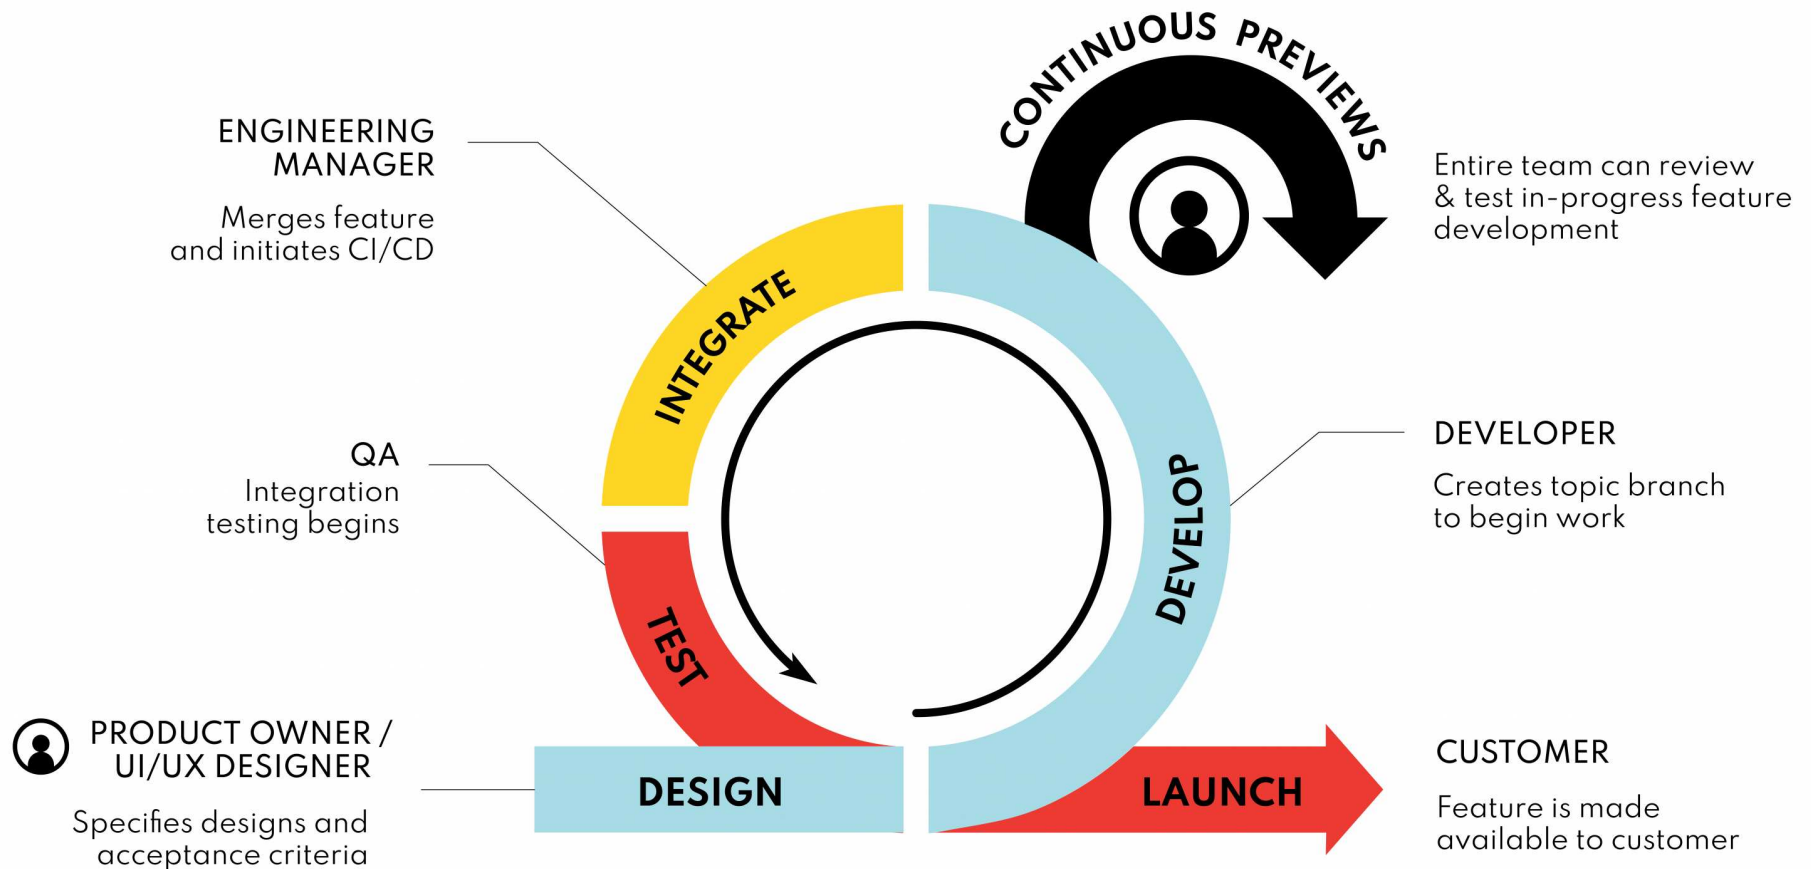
CONTINUOUS PREVIEWS

ENGINEERING MANAGER

Merges feature and initiates CI/CD

Entire team can review & test in-progress feature development

INTEGRATE

DEVELOP

QA

Integration testing begins

DEVELOPER

Creates topic branch to begin work

TEST

PRODUCT OWNER / UI/UX DESIGNER

Specifies designs and acceptance criteria

DESIGN

LAUNCH

CUSTOMER

Feature is made available to customer